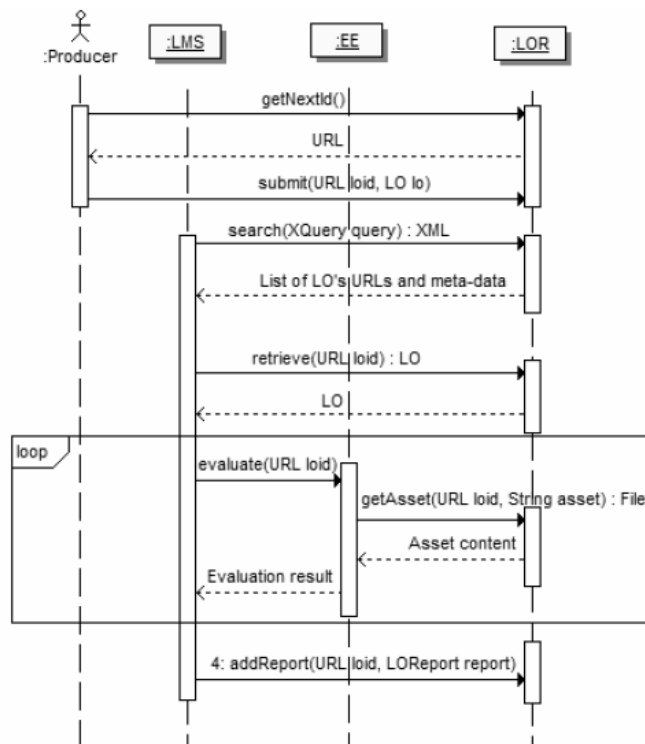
:Producer

:LMS

:EE

:LOR

getNextId()

URL

submit(URL loid, LO lo)

search(XQuery query) : XML

List of LO's URLs and meta-data

retrieve(URL loid) : LO

LO

loop

evaluate(URL loid)

getAsset(URL loid, String asset) : File

Asset content

Evaluation result

4: addReport(URL loid, LOReport report)